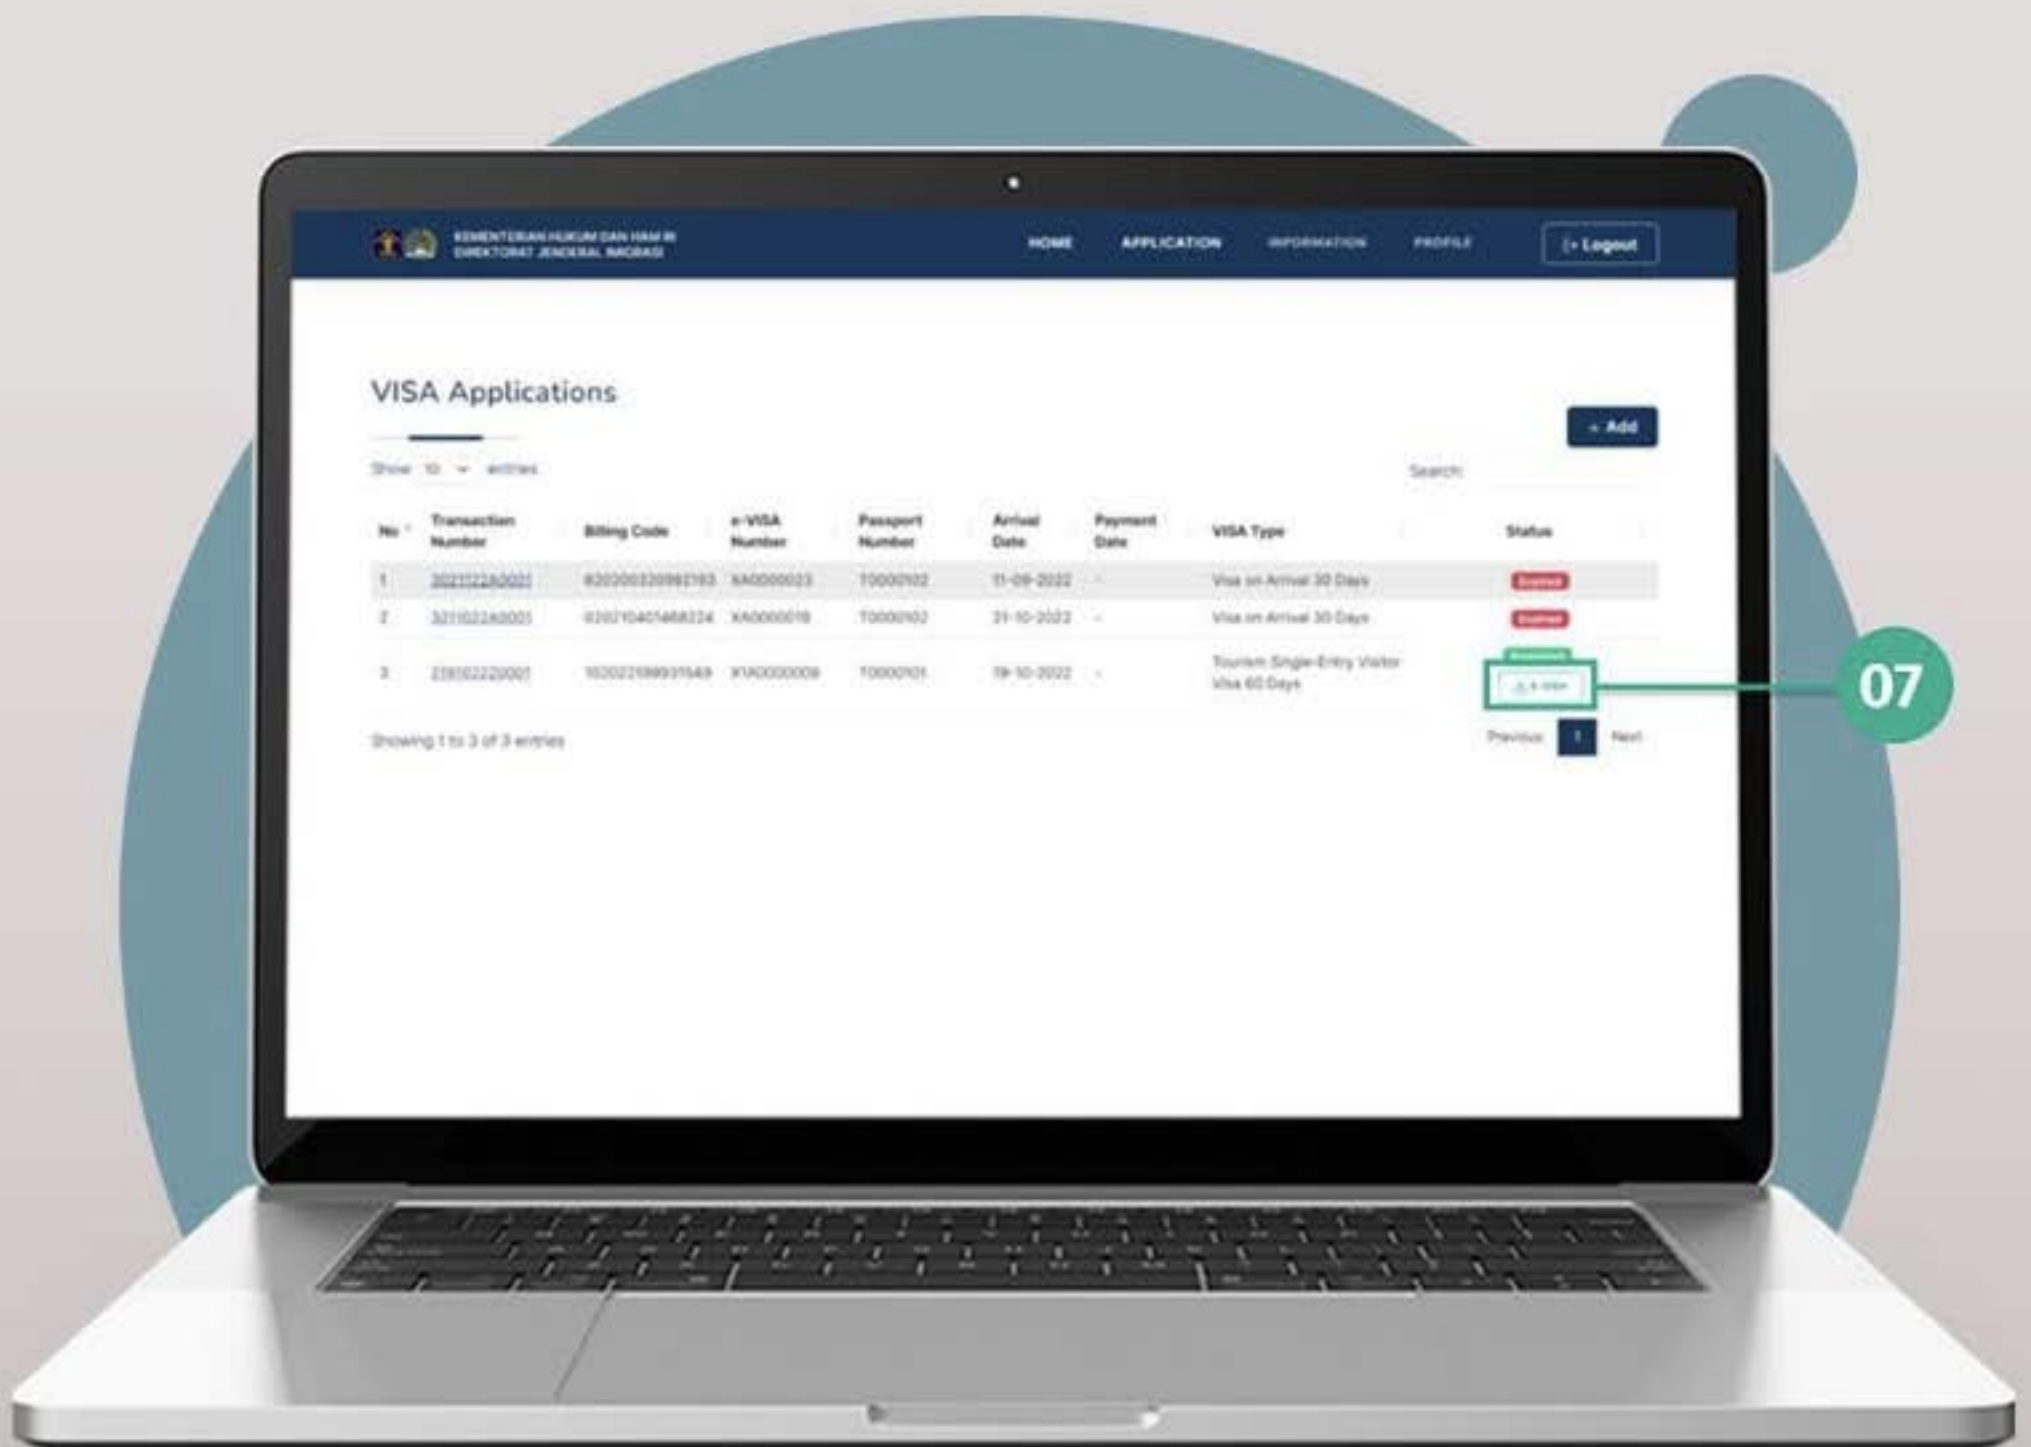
KEMENTERIAN HUKUM DAN HAM RI
DIREKTORAT JENDERAL IMIGRASI

HOME APPLICATION INFORMATION PROFILE

Logout

VISA Applications

+ Add

Show 10 entries

Search:

| No | Transaction Number | Billing Code | e-VISA Number | Passport Number | Arrival Date | Payment Date | VISA Type | Status |
|---|---|---|---|---|---|---|---|---|
| 1 | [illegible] | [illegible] | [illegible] | T0000102 | 11-09-2022 | - | Visa on Arrival 30 Days | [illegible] |
| 2 | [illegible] | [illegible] | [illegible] | T0000102 | 21-10-2022 | - | Visa on Arrival 30 Days | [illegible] |
| 3 | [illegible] | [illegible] | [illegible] | T0000101 | 19-10-2022 | - | Tourism Single-Entry Visitor Visa 60 Days | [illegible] |

Showing 1 to 3 of 3 entries

Previous 1 Next

07